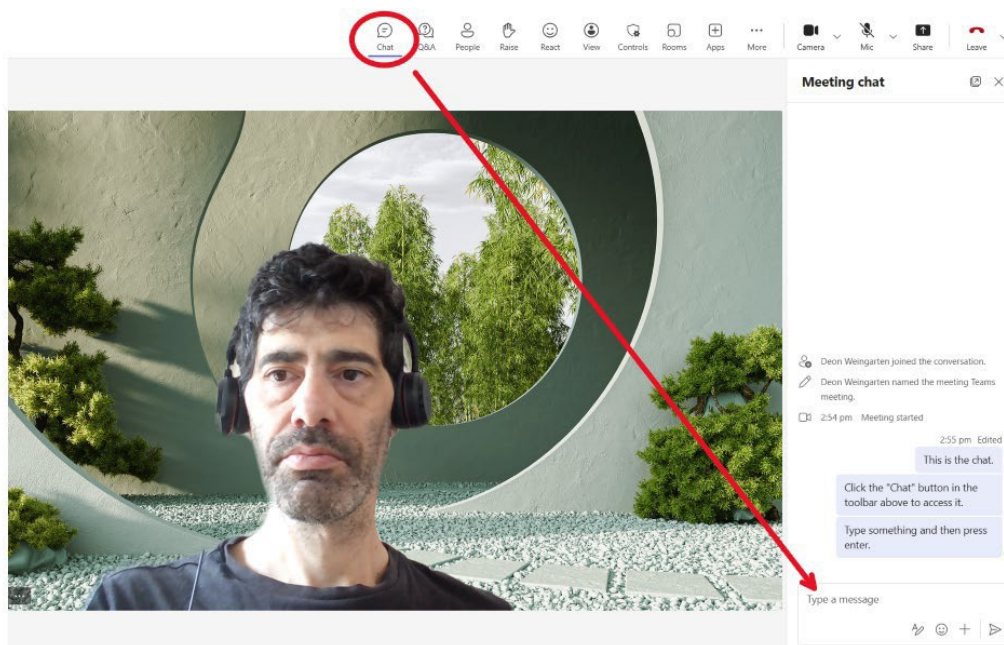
Chat Q&A People Raise React View Controls Rooms Apps More Camera Mic Share Leave

Meeting chat

Deon Weingarten joined the conversation.

Deon Weingarten named the meeting Teams meeting.

2:54 pm Meeting started

2:55 pm Edited

This is the chat.

Click the "Chat" button in the toolbar above to access it.

Type something and then press enter.

Type a message